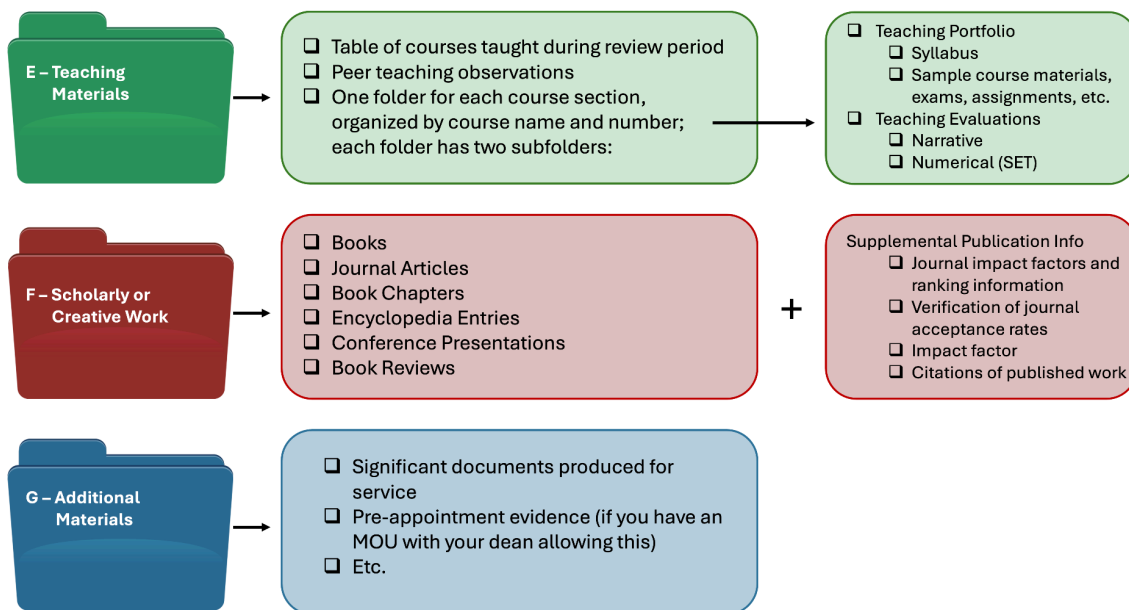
E – Teaching Materials

❑ Table of courses taught during review period
❑ Peer teaching observations
❑ One folder for each course section, organized by course name and number; each folder has two subfolders:

❑ Teaching Portfolio
❑ Syllabus
❑ Sample course materials, exams, assignments, etc.
❑ Teaching Evaluations
❑ Narrative
❑ Numerical (SET)

F – Scholarly or Creative Work

❑ Books
❑ Journal Articles
❑ Book Chapters
❑ Encyclopedia Entries
❑ Conference Presentations
❑ Book Reviews

+

Supplemental Publication Info
❑ Journal impact factors and ranking information
❑ Verification of journal acceptance rates
❑ Impact factor
❑ Citations of published work

G – Additional Materials

❑ Significant documents produced for service
❑ Pre-appointment evidence (if you have an MOU with your dean allowing this)
❑ Etc.